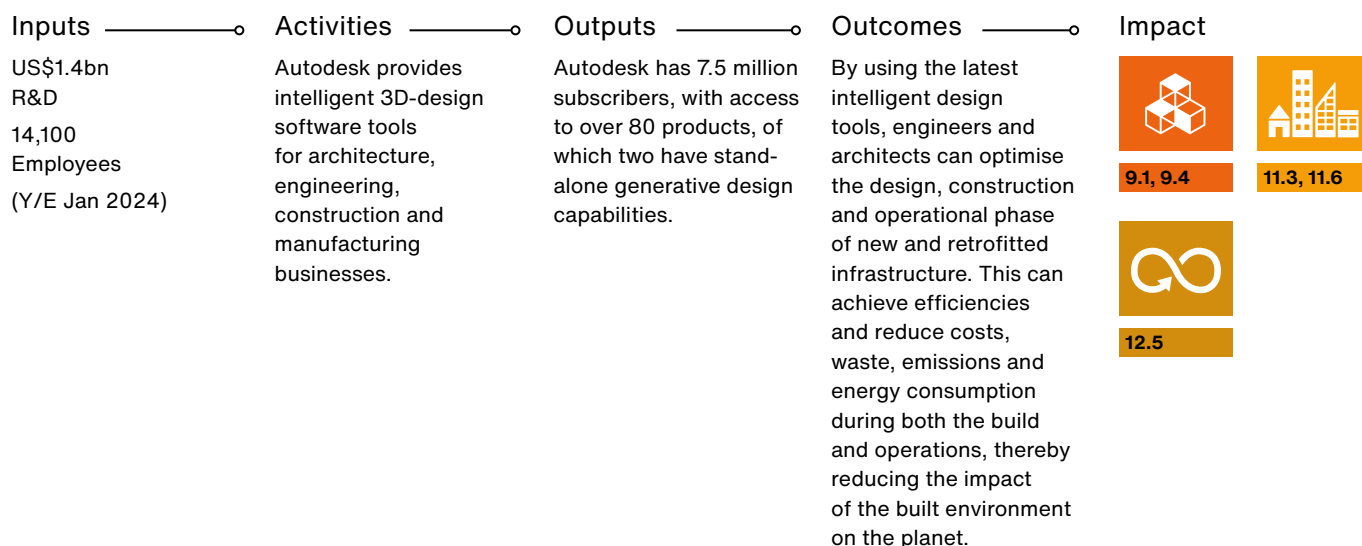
Inputs

US$1.4bn R&D

14,100 Employees

(Y/E Jan 2024)

Activities

Autodesk provides intelligent 3D-design software tools for architecture, engineering, construction and manufacturing businesses.

Outputs

Autodesk has 7.5 million subscribers, with access to over 80 products, of which two have standalone generative design capabilities.

Outcomes

By using the latest intelligent design tools, engineers and architects can optimise the design, construction and operational phase of new and retrofitted infrastructure. This can achieve efficiencies and reduce costs, waste, emissions and energy consumption during both the build and operations, thereby reducing the impact of the built environment on the planet.

Impact

9.1, 9.4

11.3, 11.6

12.5